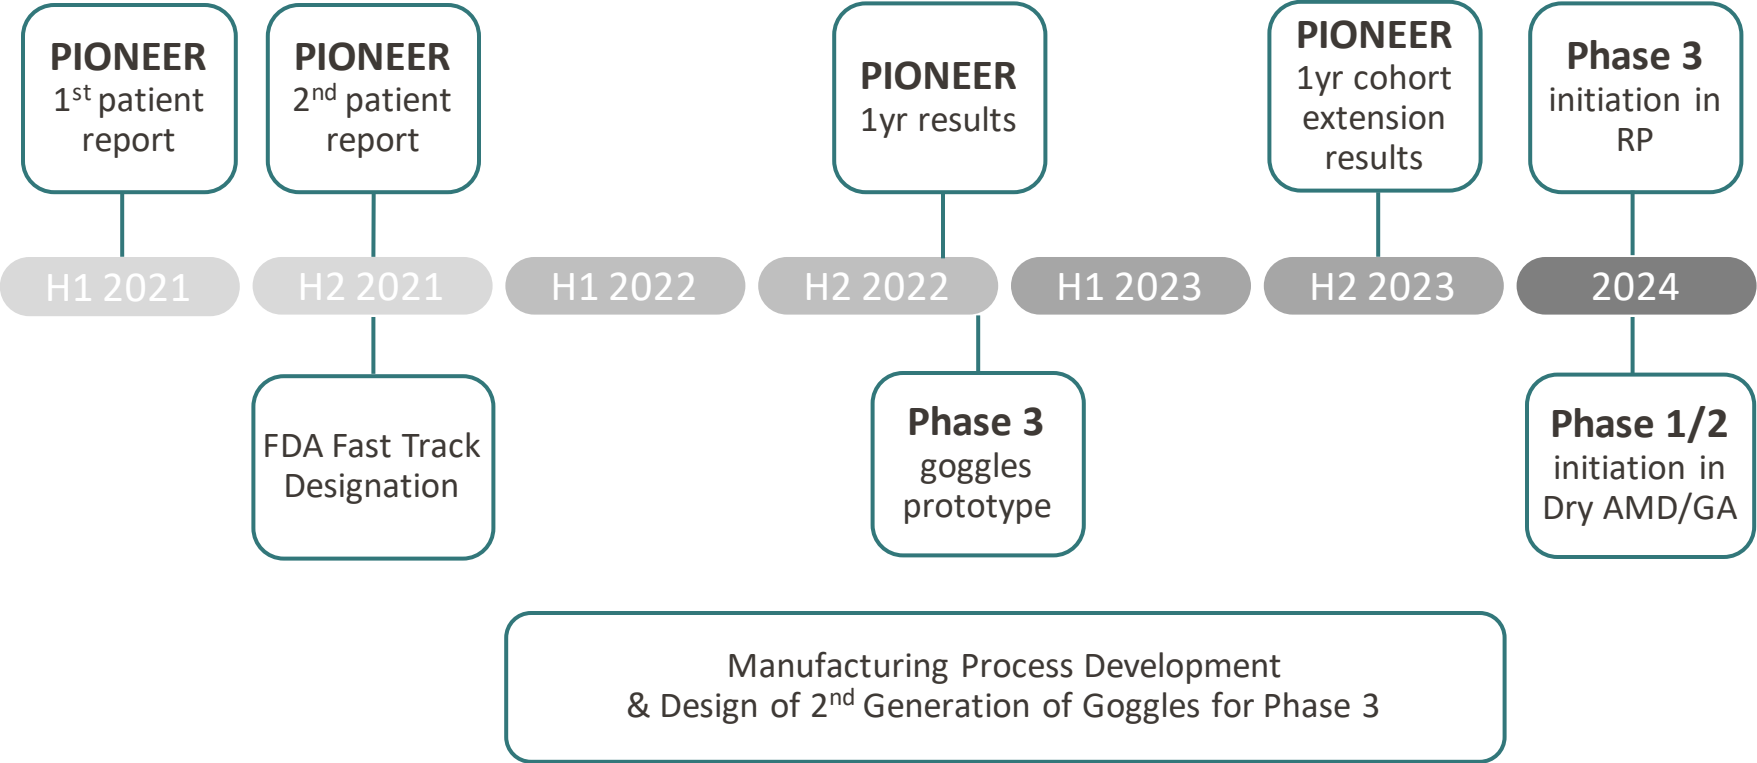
PIONEER
$1^{st}$ patient report

PIONEER
$2^{nd}$ patient report

PIONEER
1yr results

PIONEER
1yr cohort extension results

Phase 3
initiation in RP

H1 2021

H2 2021

H1 2022

H2 2022

H1 2023

H2 2023

2024

FDA Fast Track Designation

Phase 3
goggles prototype

Phase 1/2
initiation in Dry AMD/GA

Manufacturing Process Development
& Design of $2^{nd}$ Generation of Goggles for Phase 3